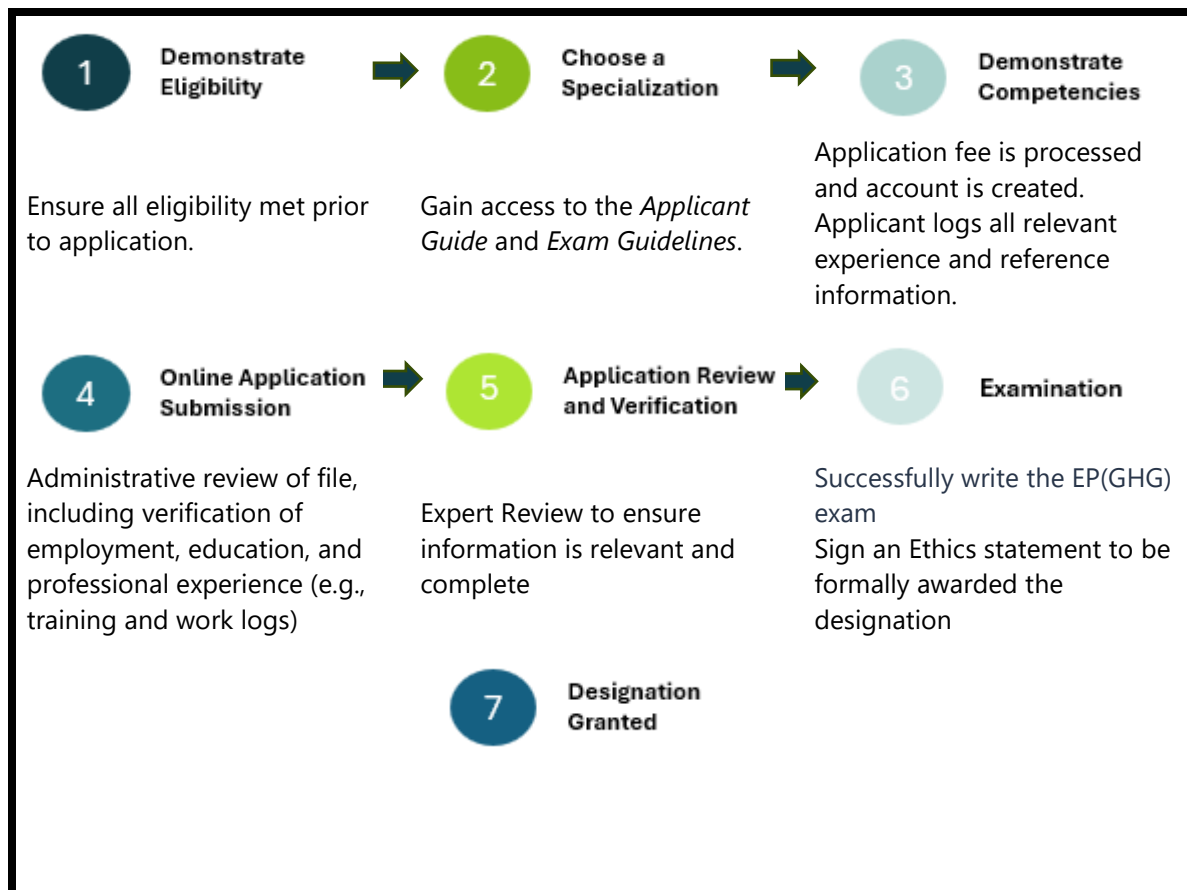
1 Demonstrate Eligibility

2 Choose a Specialization

3 Demonstrate Competencies

Ensure all eligibility met prior to application.

Gain access to the *Applicant Guide* and *Exam Guidelines*.

Application fee is processed and account is created. Applicant logs all relevant experience and reference information.

4 Online Application Submission

5 Application Review and Verification

6 Examination

Administrative review of file, including verification of employment, education, and professional experience (e.g., training and work logs)

Expert Review to ensure information is relevant and complete

Successfully write the EP(GHG) exam
Sign an Ethics statement to be formally awarded the designation

7 Designation Granted